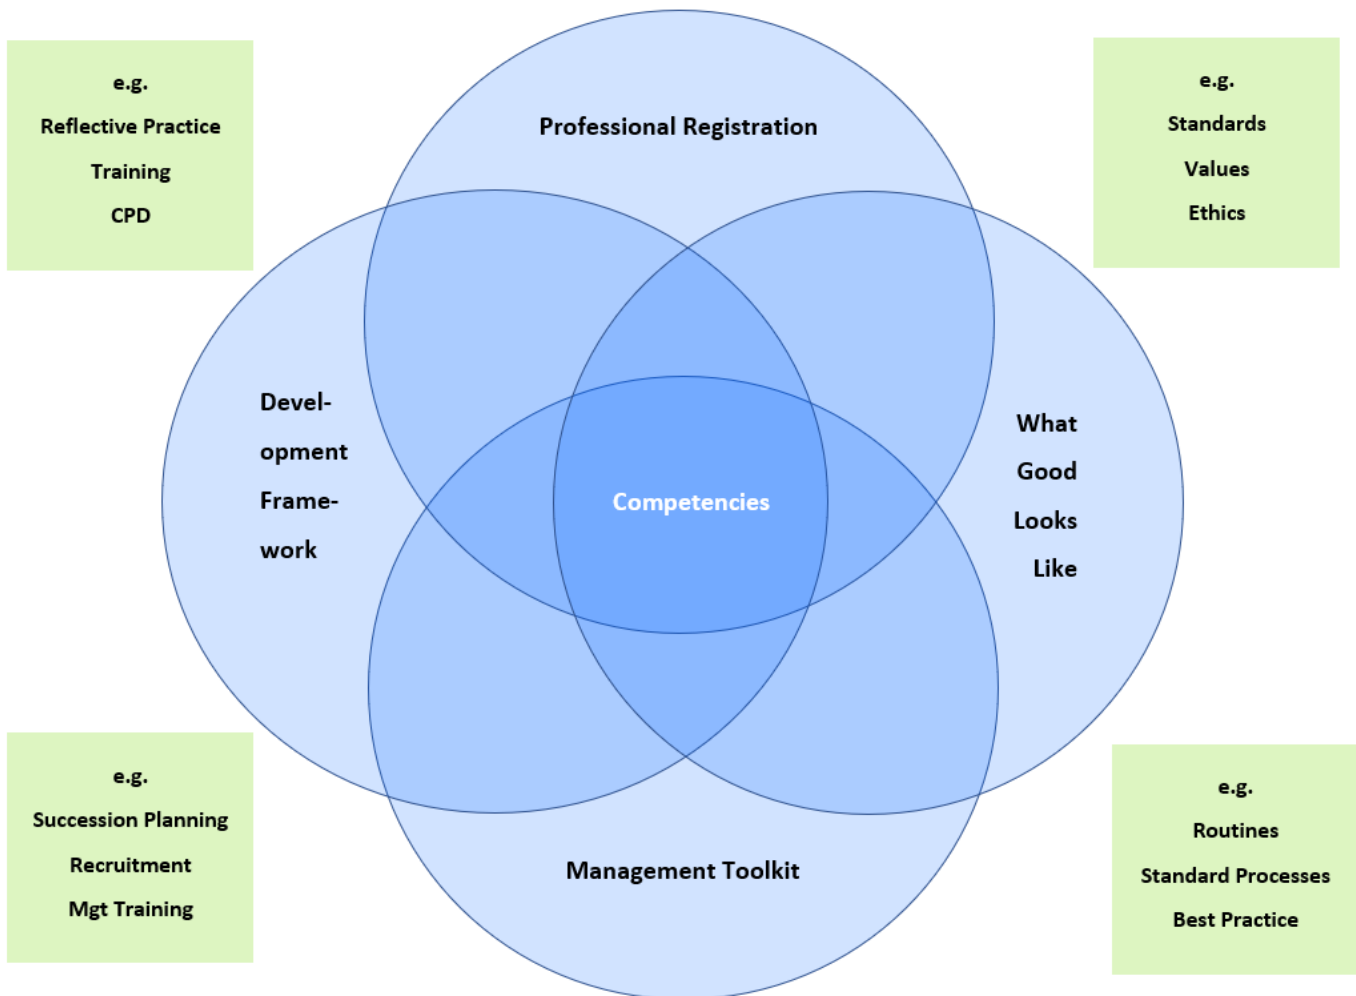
e.g.
Reflective Practice
Training
CPD

Professional Registration

e.g.
Standards
Values
Ethics

Devel-
opment
Frame-
work

Competencies

What
Good
Looks
Like

e.g.
Succession Planning
Recruitment
Mgt Training

Management Toolkit

e.g.
Routines
Standard Processes
Best Practice